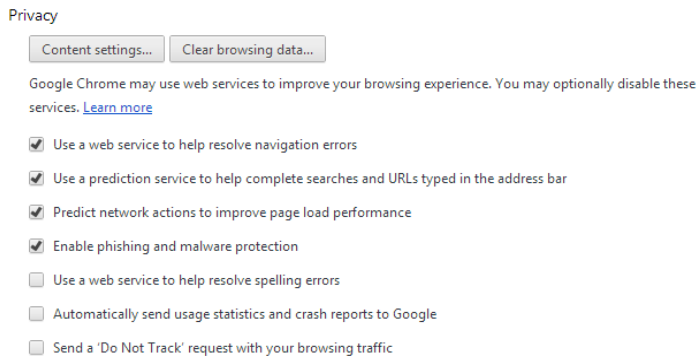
Privacy

Content settings... Clear browsing data...

Google Chrome may use web services to improve your browsing experience. You may optionally disable these services. Learn more

Use a web service to help resolve navigation errors

Use a prediction service to help complete searches and URLs typed in the address bar

Predict network actions to improve page load performance

Enable phishing and malware protection

Use a web service to help resolve spelling errors

Automatically send usage statistics and crash reports to Google

Send a 'Do Not Track' request with your browsing traffic